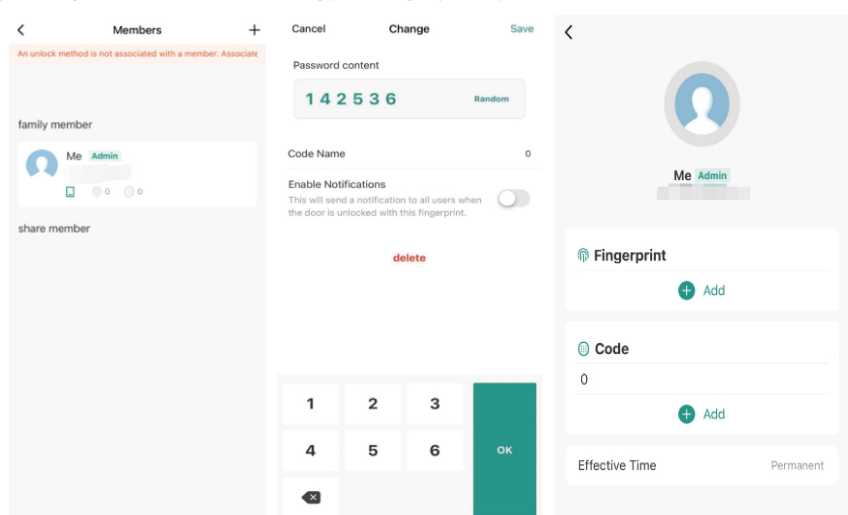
<
Members
+
An unlock method is not associated with a member. Associate

family member

Me Admin
0 0

share member

Cancel
Change
Save

Password content
142536
Random

Code Name
0

Enable Notifications
This will send a notification to all users when the door is unlocked with this fingerprint.

delete

1
2
3
4
5
6
OK

<

Me Admin

Fingerprint
Add

Code
0
Add

Effective Time
Permanent